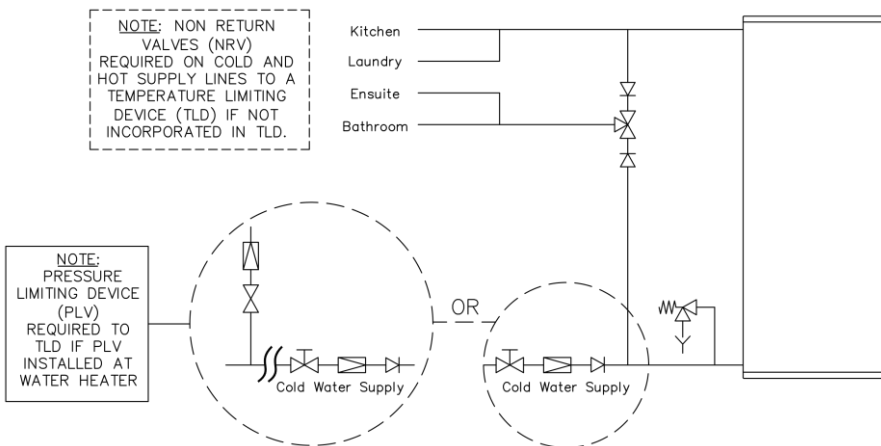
NOTE: NON RETURN VALVES (NRV) REQUIRED ON COLD AND HOT SUPPLY LINES TO A TEMPERATURE LIMITING DEVICE (TLD) IF NOT INCORPORATED IN TLD.

Kitchen

Laundry

Ensuite

Bathroom

NOTE: PRESSURE LIMITING DEVICE (PLV) REQUIRED TO TLD IF PLV INSTALLED AT WATER HEATER

OR

Cold Water Supply

Cold Water Supply